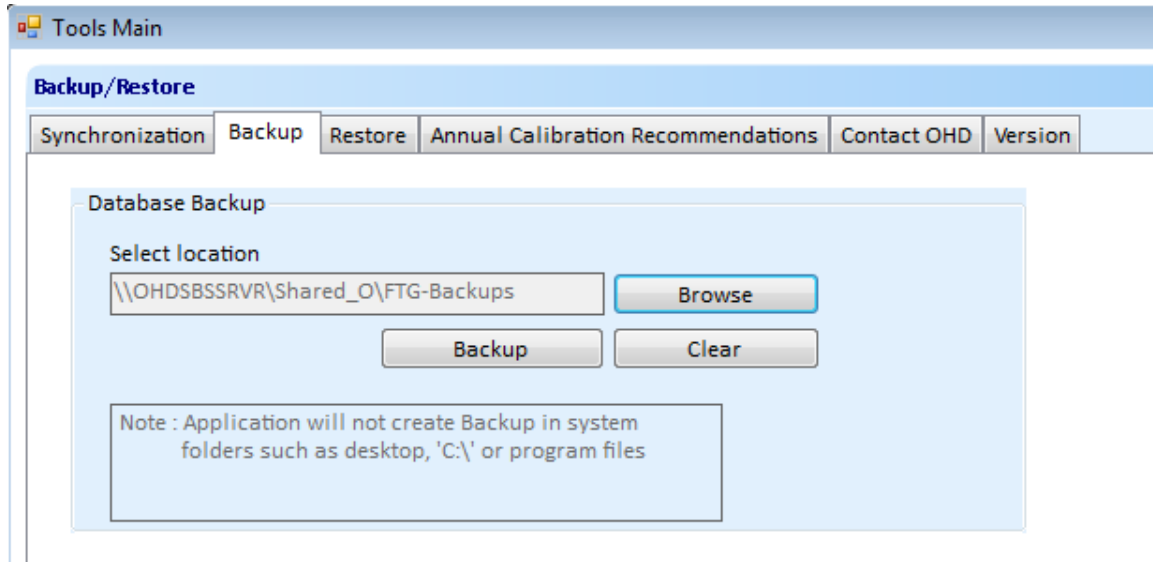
Tools Main

Backup/Restore

Synchronization | Backup | Restore | Annual Calibration Recommendations | Contact OHD | Version

Database Backup

Select location

\\OHDSBSSRVR\Shared_O\FTG-Backups

Browse

Backup

Clear

Note : Application will not create Backup in system folders such as desktop, 'C:\' or program files